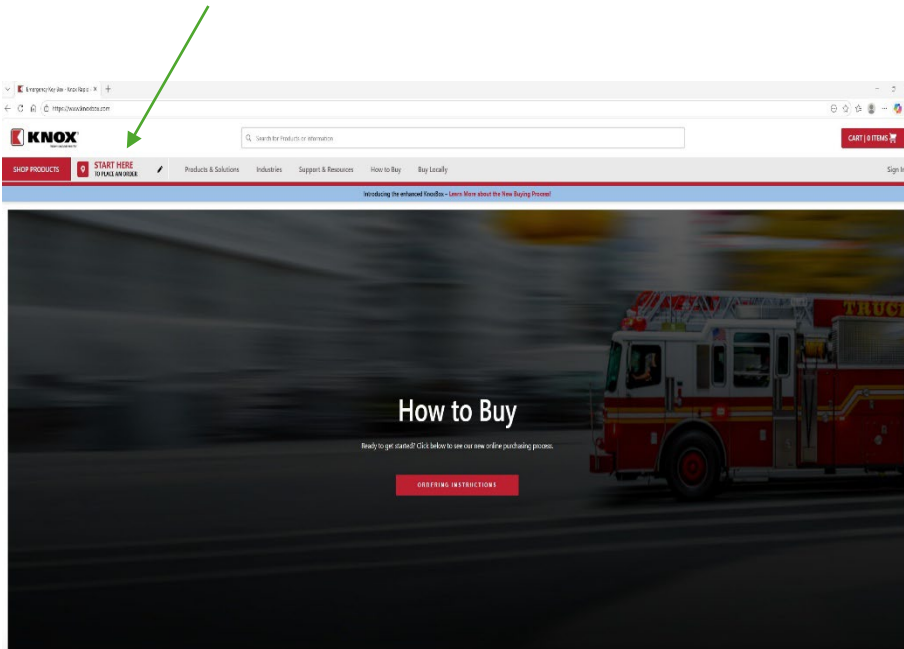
Emergency Key Box - Knox Rapid ×
https://www.knoxbox.com

KNOX

Search for Products or Information

CART | 0 ITEMS

SHOP PRODUCTS
START HERE
TO PLACE AN ORDER
Products & Solutions
Industries
Support & Resources
How to Buy
Buy Locally
Sign In

Introducing the enhanced KnoxBox – Learn More about the New Buying Process!

TRUCK

How to Buy

Ready to get started? Click below to see our new online purchasing process.

ORDERING INSTRUCTIONS